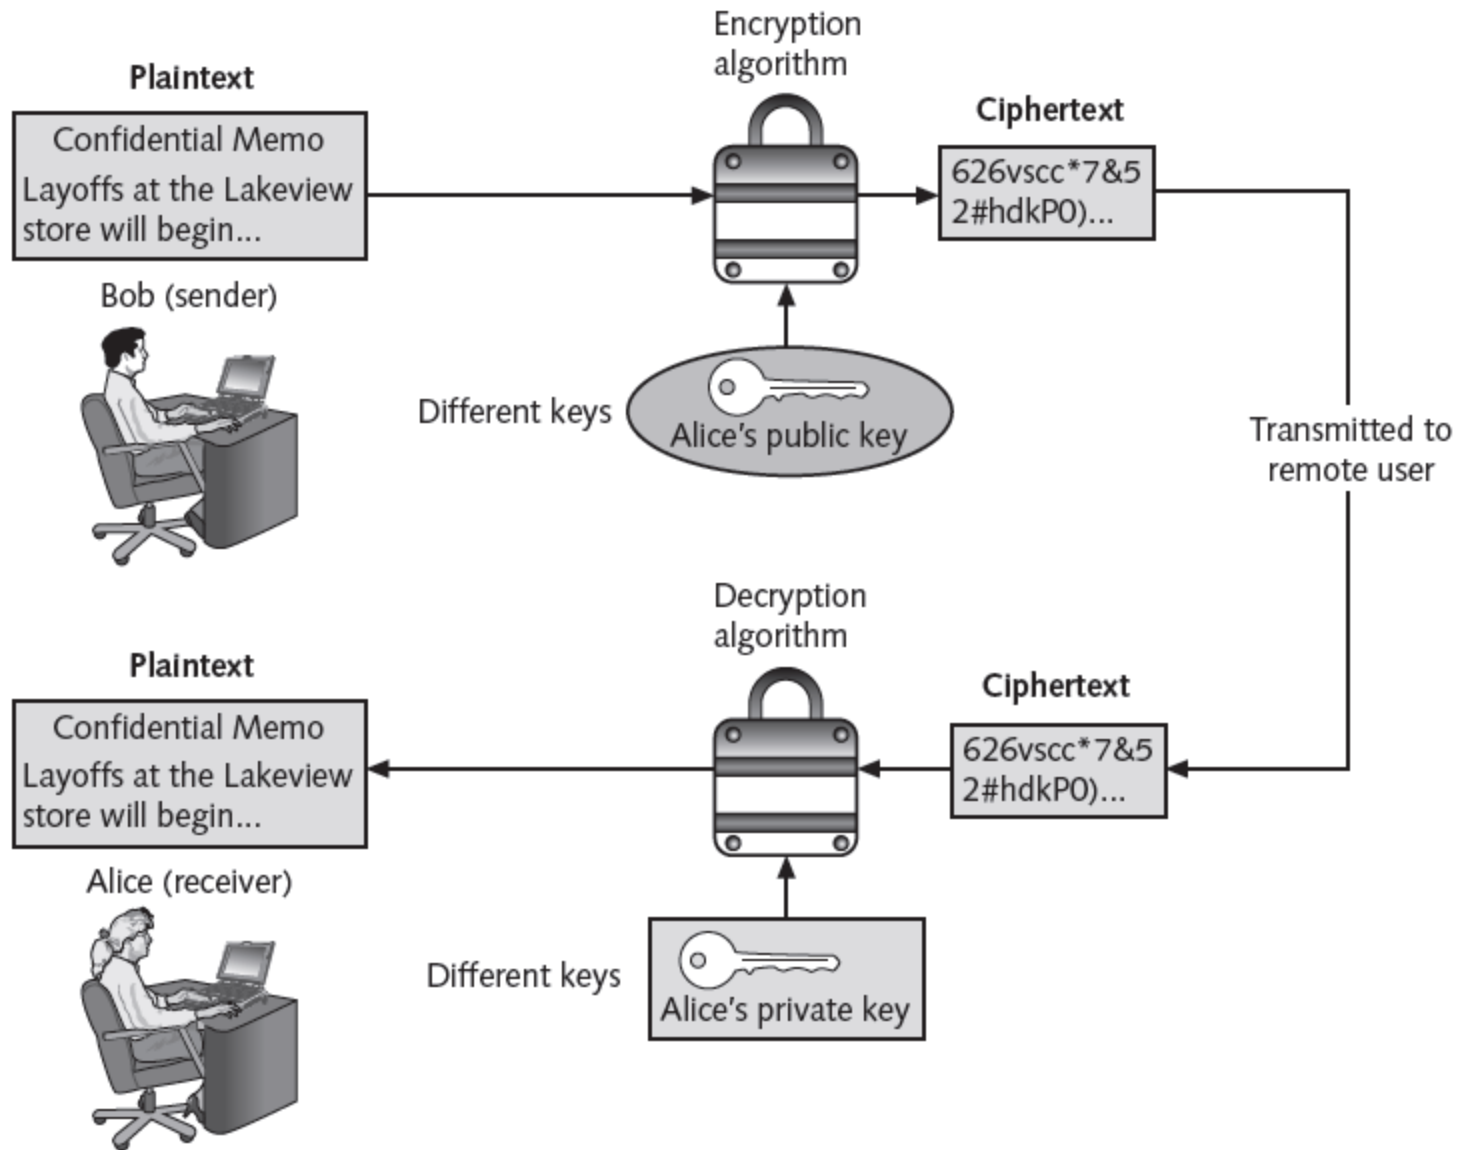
Plaintext

Confidential Memo
Layoffs at the Lakeview store will begin...

Bob (sender)

Encryption algorithm

Ciphertext

626vscc*7&5 2#hdkP0)...

Different keys

Alice's public key

Transmitted to remote user

Decryption algorithm

Plaintext

Confidential Memo
Layoffs at the Lakeview store will begin...

Alice (receiver)

Ciphertext

626vscc*7&5 2#hdkP0)...

Different keys

Alice's private key